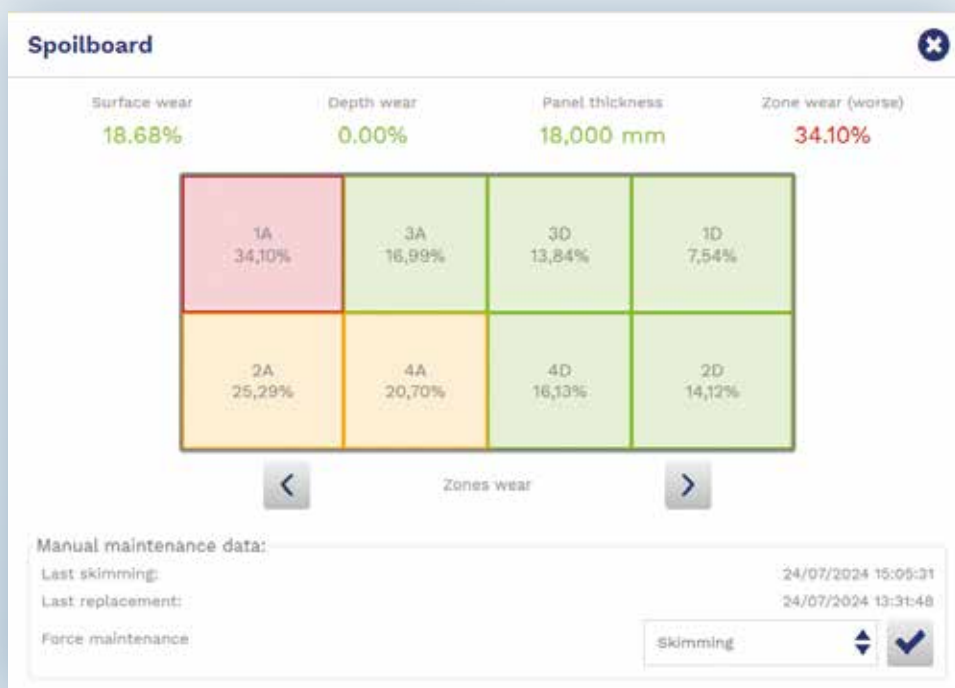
Spoilboard

| Surface wear | Depth wear | Panel thickness | Zone wear (worse) |
|---|---|---|---|
| 18.68% | 0.00% | 18,000 mm | 34.10% |

| 1A 34,10% | 3A 16,99% | 3D 13,84% | 1D 7,54% |
|---|---|---|---|
| 2A 25,29% | 4A 20,70% | 4D 16,13% | 2D 14,12% |

Zones wear

Manual maintenance data:
Last skimming: 24/07/2024 15:05:31
Last replacement: 24/07/2024 13:31:48
Force maintenance
Skimming